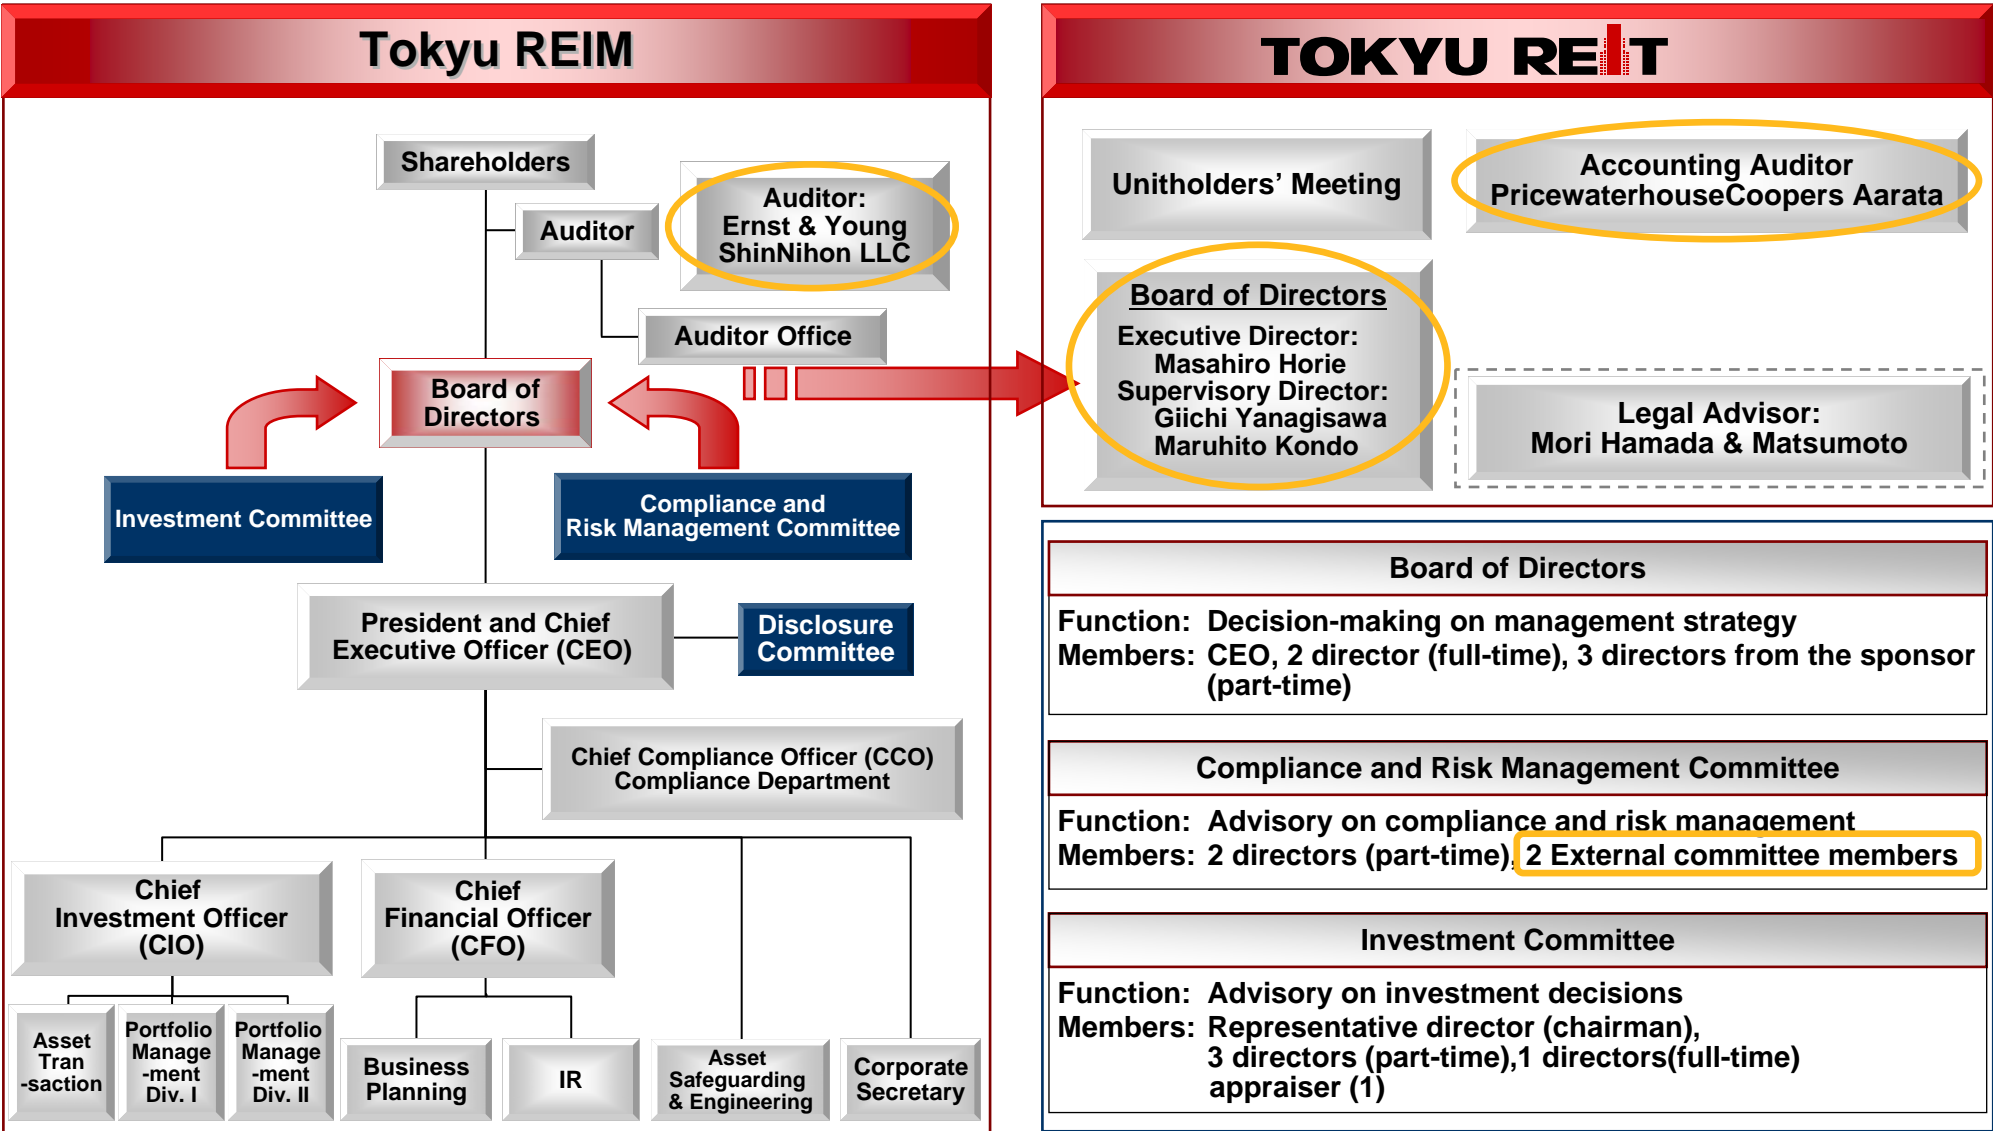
Tokyu REIM

Shareholders

Auditor

Auditor: Ernst & Young ShinNihon LLC

Auditor Office

Board of Directors

Investment Committee

Compliance and Risk Management Committee

President and Chief Executive Officer (CEO)

Disclosure Committee

Chief Compliance Officer (CCO) Compliance Department

Chief Investment Officer (CIO)

Chief Financial Officer (CFO)

Asset Tran -saction

Portfolio Manage -ment Div. I

Portfolio Manage -ment Div. II

Business Planning

IR

Asset Safeguarding & Engineering

Corporate Secretary

TOKYU REIT

Unitholders' Meeting

Accounting Auditor PricewaterhouseCoopers Aarata

Board of Directors

Executive Director: Masahiro Horie
Supervisory Director: Giichi Yanagisawa
Maruhito Kondo

Legal Advisor: Mori Hamada & Matsumoto

Board of Directors

Function: Decision-making on management strategy
Members: CEO, 2 director (full-time), 3 directors from the sponsor (part-time)

Compliance and Risk Management Committee

Function: Advisory on compliance and risk management
Members: 2 directors (part-time), 2 External committee members

Investment Committee

Function: Advisory on investment decisions
Members: Representative director (chairman), 3 directors (part-time),1 directors(full-time) appraiser (1)